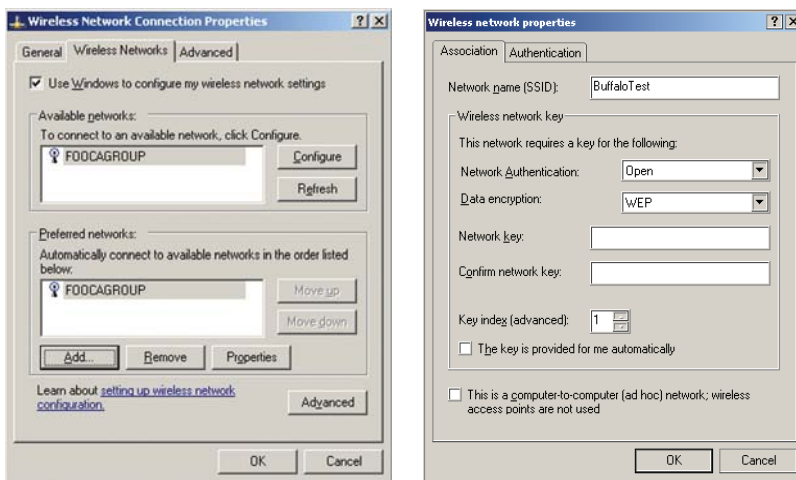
Wireless Network Connection Properties

?X

General | Wireless Networks | Advanced

Use Windows to configure my wireless network settings

Available networks:

To connect to an available network, click Configure.

FOOCAGROUP

Configure

Refresh

Preferred networks:

Automatically connect to available networks in the order listed below:

FOOCAGROUP

Move up

Move down

Add...

Remove

Properties

Learn about setting up wireless network configuration.

Advanced

OK

Cancel

Wireless network properties

?X

Association | Authentication

Network name (SSID): BuffaloTest

Wireless network key

This network requires a key for the following:

Network Authentication: Open

Data encryption: WEP

Network key:

Confirm network key:

Key index (advanced): 1

The key is provided for me automatically

This is a computer-to-computer (ad hoc) network; wireless access points are not used

OK

Cancel